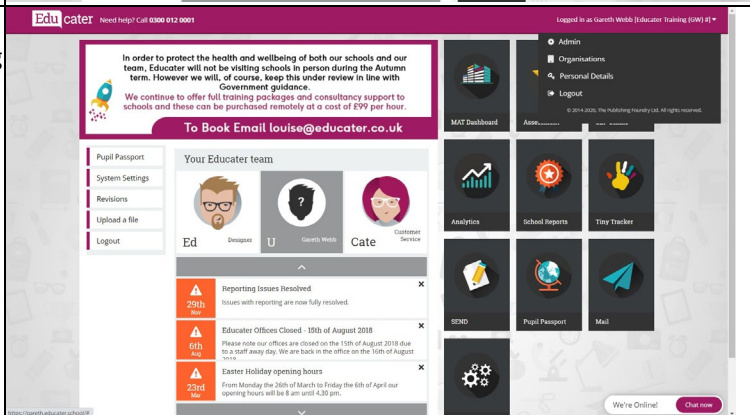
Educater Need help? Call 0300 012 0001

Logged in as Gareth Webb [Educater Training (GW) #]

Admin
Organisations
Personal Details
Logout
© 2014-2020, The Publishing Foundry Ltd. All rights reserved.

In order to protect the health and wellbeing of both our schools and our team, Educater will not be visiting schools in person during the Autumn term. However we will, of course, keep this under review in line with Government guidance.
We continue to offer full training packages and consultancy support to schools and these can be purchased remotely at a cost of £99 per hour.
To Book Email louise@educater.co.uk

Pupil Passport
System Settings
Revisions
Upload a file
Logout

Your Educater team
Ed Designer
U Gareth Webb
Cate Customer Service

29th Nov
Reporting Issues Resolved
Issues with reporting are now fully resolved.

6th Aug
Educater Offices Closed - 15th of August 2018
Please note our offices are closed on the 15th of August 2018 due to a staff away day. We are back in the office on the 16th of August 2018

23rd Mar
Easter Holiday opening hours
From Monday the 26th of March to Friday the 6th of April our opening hours will be 8 am until 4.30 pm.

MAT Dashboard
Assess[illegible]
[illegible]
Analytics
School Reports
Tiny Tracker
SEND
Pupil Passport
Mail

https://gareth.educater.school/#

We're Online!
Chat now